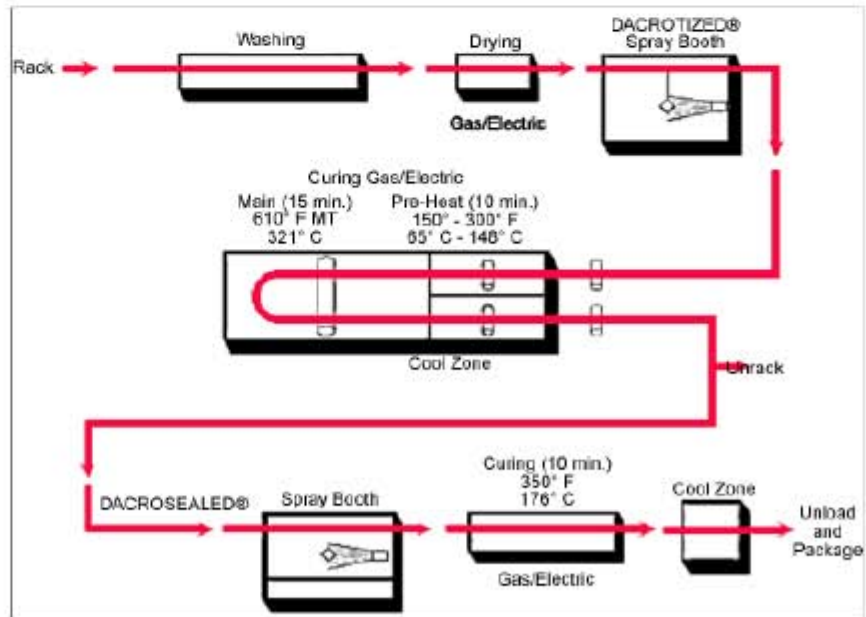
Washing

Drying

DACROTIZED®
Spray Booth

Rack

Gas/Electric

Curing Gas/Electric

Main (15 min.)
610° F MT
321° C

Pre-Heat (10 min.)
150° - 300° F
65° C - 148° C

Cool Zone

Unrack

Curing (10 min.)
350° F
176° C

DACROSEALED®

Spray Booth

Cool Zone

Unload
and
Package

Gas/Electric